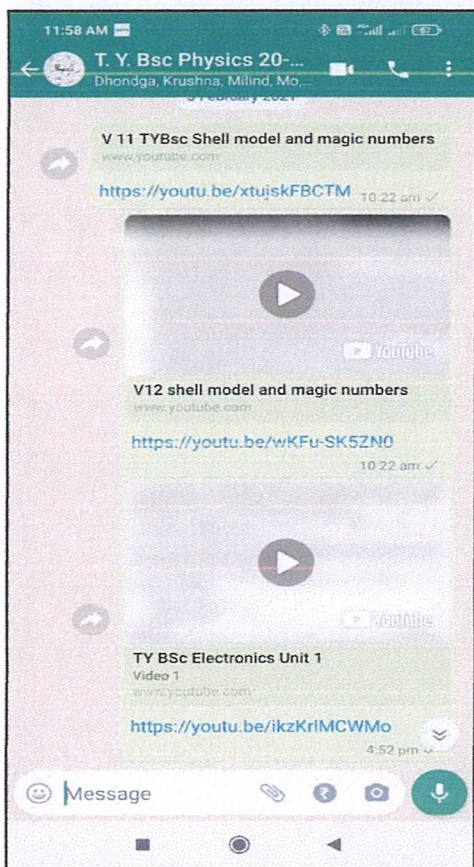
11:58 AM

T. Y. Bsc Physics 20-...
Dhondga, Krushna, Milind, Mo,...

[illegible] February 2021

V 11 TYBsc Shell model and magic numbers
www.youtube.com
https://youtu.be/xtujskFBCTM 10:22 am

YouTube
V12 shell model and magic numbers
www.youtube.com
https://youtu.be/wKFu-SK5ZN0
10:22 am

YouTube
TY BSc Electronics Unit 1
Video 1
www.youtube.com
https://youtu.be/ikzKrlMCWMo
4:52 pm

Message